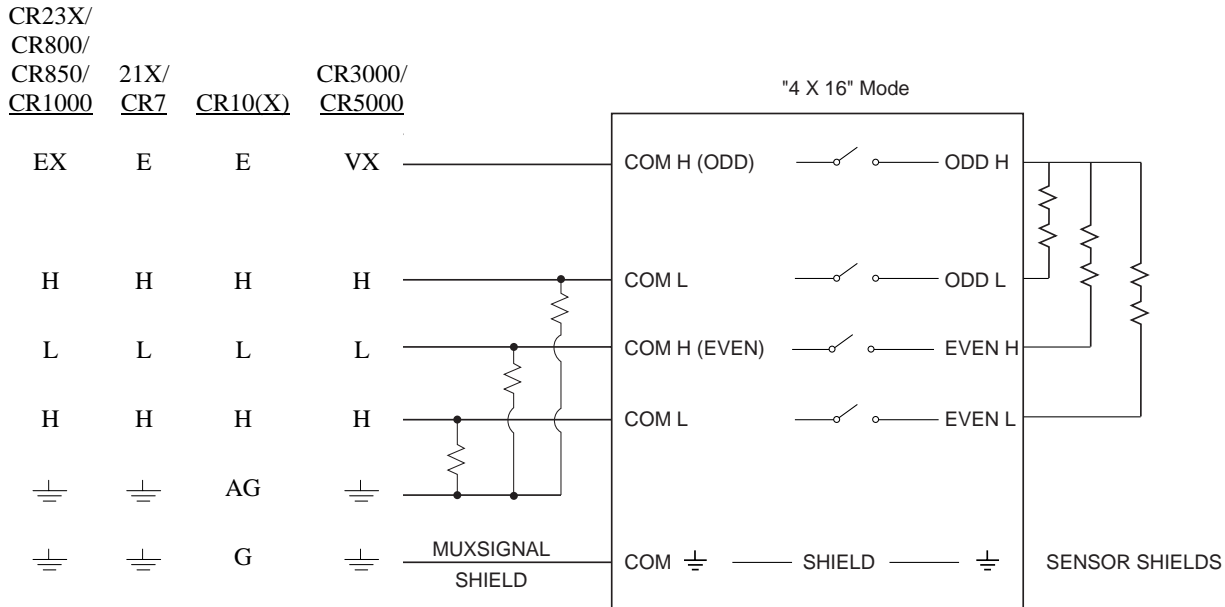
CR23X/
CR800/
CR850/
CR1000

21X/
CR7

CR10(X)

CR3000/
CR5000

"4 X 16" Mode

| CR23X/ CR800/ CR850/ CR1000 | 21X/ CR7 | CR10(X) | CR3000/ CR5000 |
|---|---|---|---|
| EX | E | E | VX |
| H | H | H | H |
| L | L | L | L |
| H | H | H | H |
| $\equiv$ | $\equiv$ | AG | $\equiv$ |
| $\equiv$ | $\equiv$ | G | $\equiv$ |

COM H (ODD) ODD H

COM L ODD L

COM H (EVEN) EVEN H

COM L EVEN L

MUXSIGNAL
SHIELD

COM $\equiv$ SHIELD $\equiv$

SENSOR SHIELDS